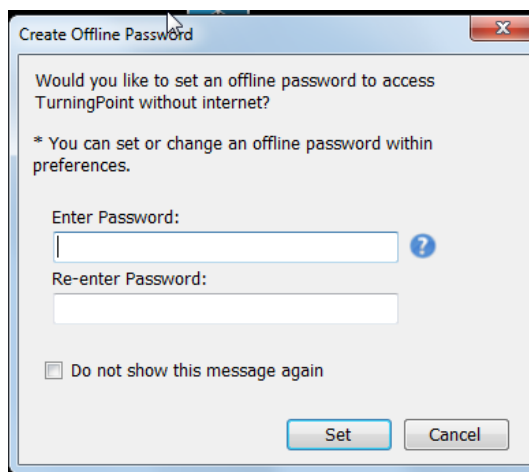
Create Offline Password

Would you like to set an offline password to access TurningPoint without internet?

* You can set or change an offline password within preferences.

Enter Password:

Re-enter Password:

Do not show this message again

Set

Cancel